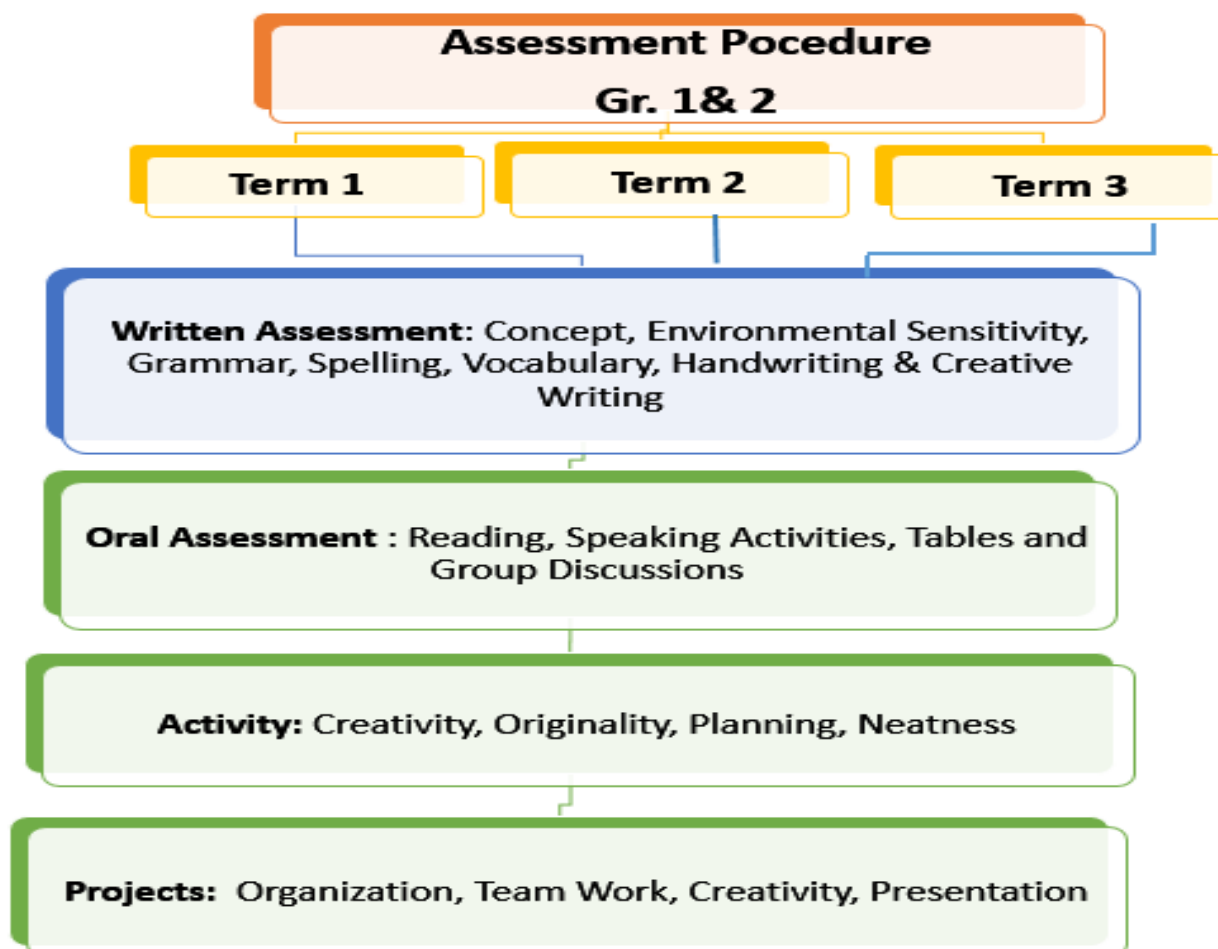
Assessment Pocedure
Gr. 1& 2

Term 1

Term 2

Term 3

**Written Assessment**: Concept, Environmental Sensitivity, Grammar, Spelling, Vocabulary, Handwriting & Creative Writing

**Oral Assessment** : Reading, Speaking Activities, Tables and Group Discussions

**Activity:** Creativity, Originality, Planning, Neatness

**Projects:** Organization, Team Work, Creativity, Presentation